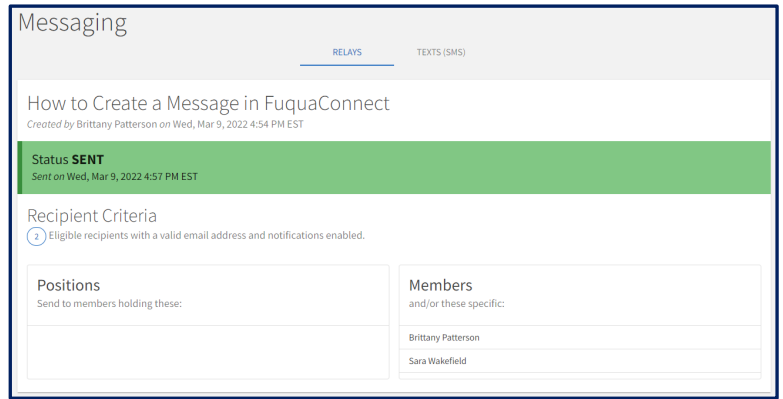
Messaging

RELAYS TEXTS (SMS)

How to Create a Message in FuquaConnect

Created by Brittany Patterson on Wed, Mar 9, 2022 4:54 PM EST

Status **SENT**

Sent on Wed, Mar 9, 2022 4:57 PM EST

Recipient Criteria

2 Eligible recipients with a valid email address and notifications enabled.

Positions

Send to members holding these:

Members

and/or these specific:

Brittany Patterson

Sara Wakefield